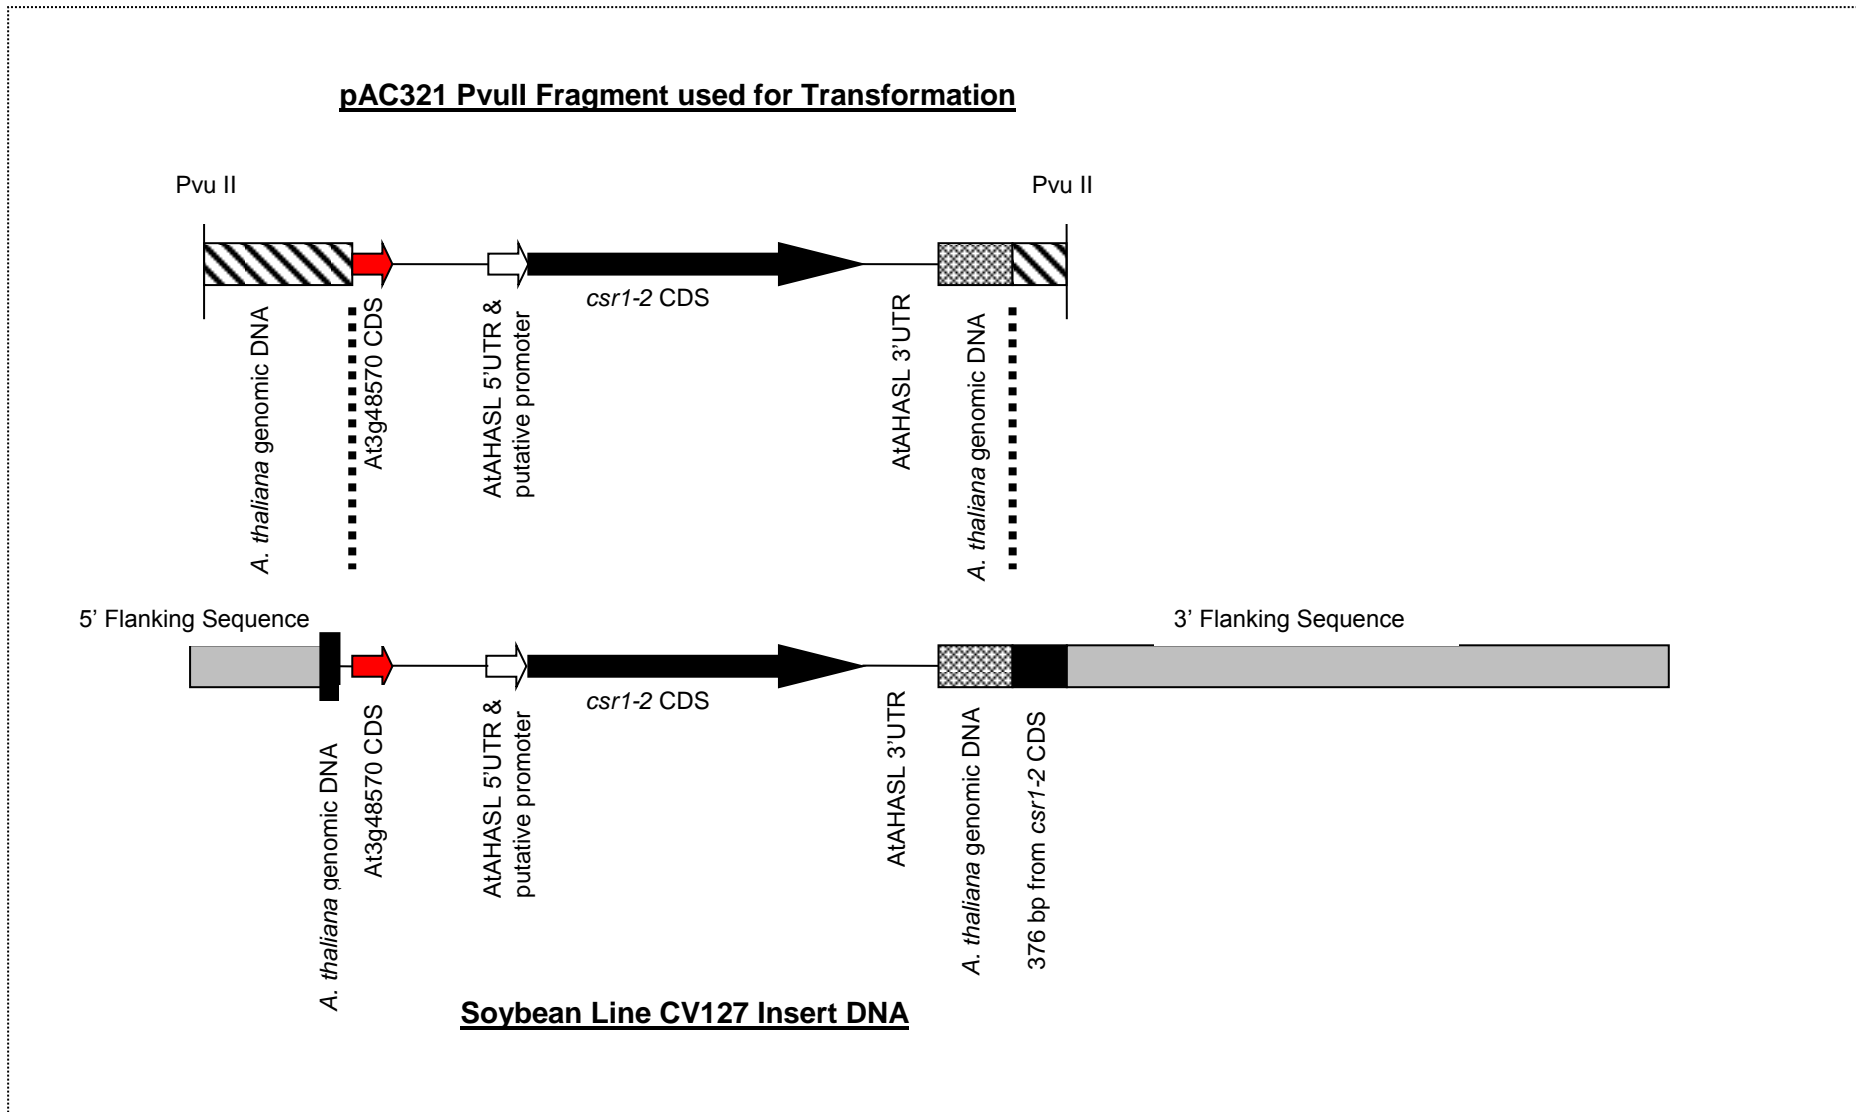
pAC321 PvuII Fragment used for Transformation

Pvu II

Pvu II

csr1-2 CDS

A. thaliana genomic DNA

At3g48570 CDS

AtAHASL 5'UTR & putative promoter

AtAHASL 3'UTR

A. thaliana genomic DNA

5' Flanking Sequence

3' Flanking Sequence

csr1-2 CDS

A. thaliana genomic DNA

At3g48570 CDS

AtAHASL 5'UTR & putative promoter

AtAHASL 3'UTR

A. thaliana genomic DNA

376 bp from csr1-2 CDS

Soybean Line CV127 Insert DNA